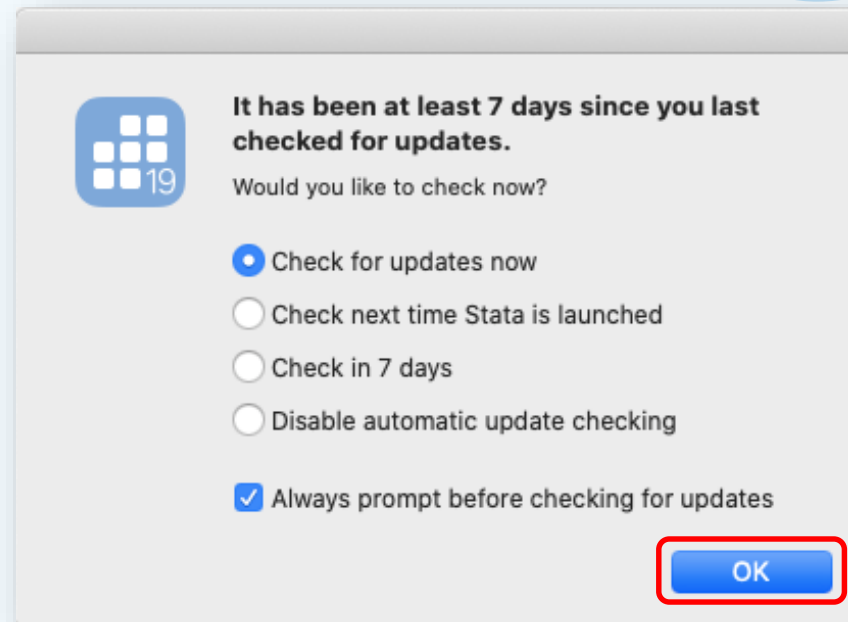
19

It has been at least 7 days since you last checked for updates.

Would you like to check now?

Check for updates now

Check next time Stata is launched

Check in 7 days

Disable automatic update checking

Always prompt before checking for updates

OK